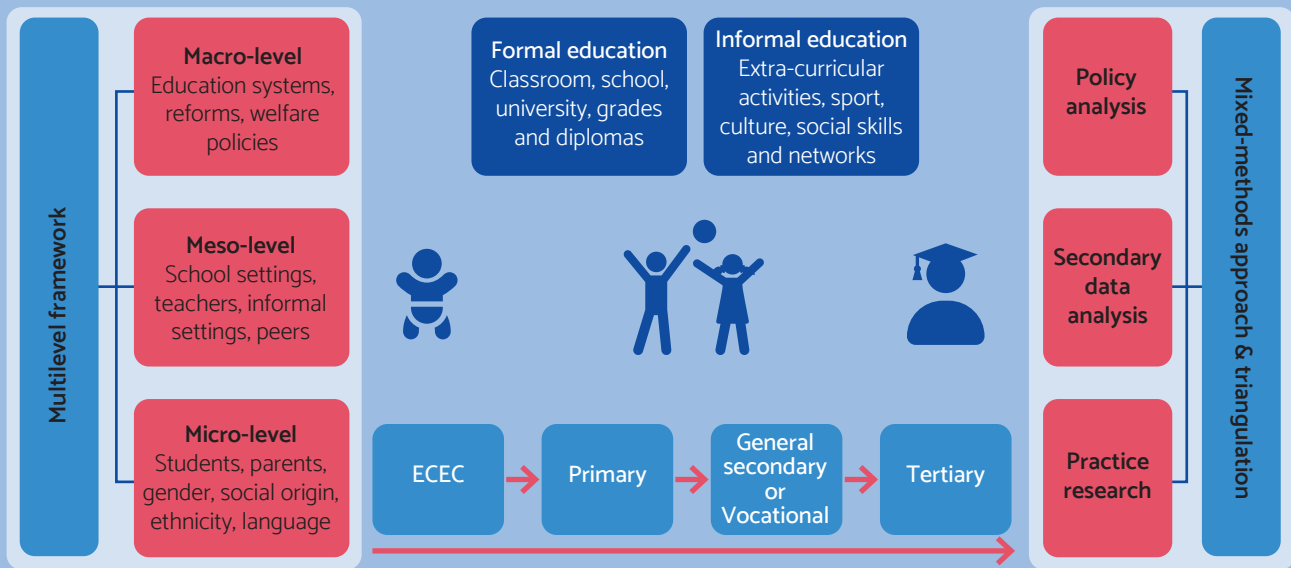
Multilevel framework

Macro-level
Education systems, reforms, welfare policies

Meso-level
School settings, teachers, informal settings, peers

Micro-level
Students, parents, gender, social origin, ethnicity, language

Formal education
Classroom, school, university, grades and diplomas

Informal education
Extra-curricular activities, sport, culture, social skills and networks

ECEC

Primary

General secondary or Vocational

Tertiary

Policy analysis

Secondary data analysis

Practice research

Mixed-methods approach & triangulation